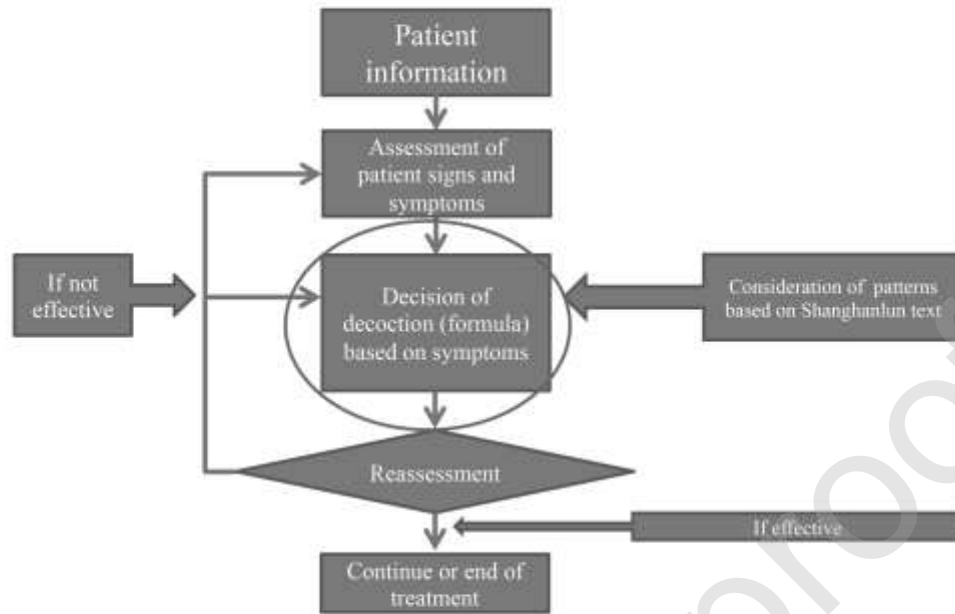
Patient information

Assessment of patient signs and symptoms

If not effective

Decision of decoction (formula) based on symptoms

Consideration of patterns based on Shanghanlun text

Reassessment

If effective

Continue or end of treatment